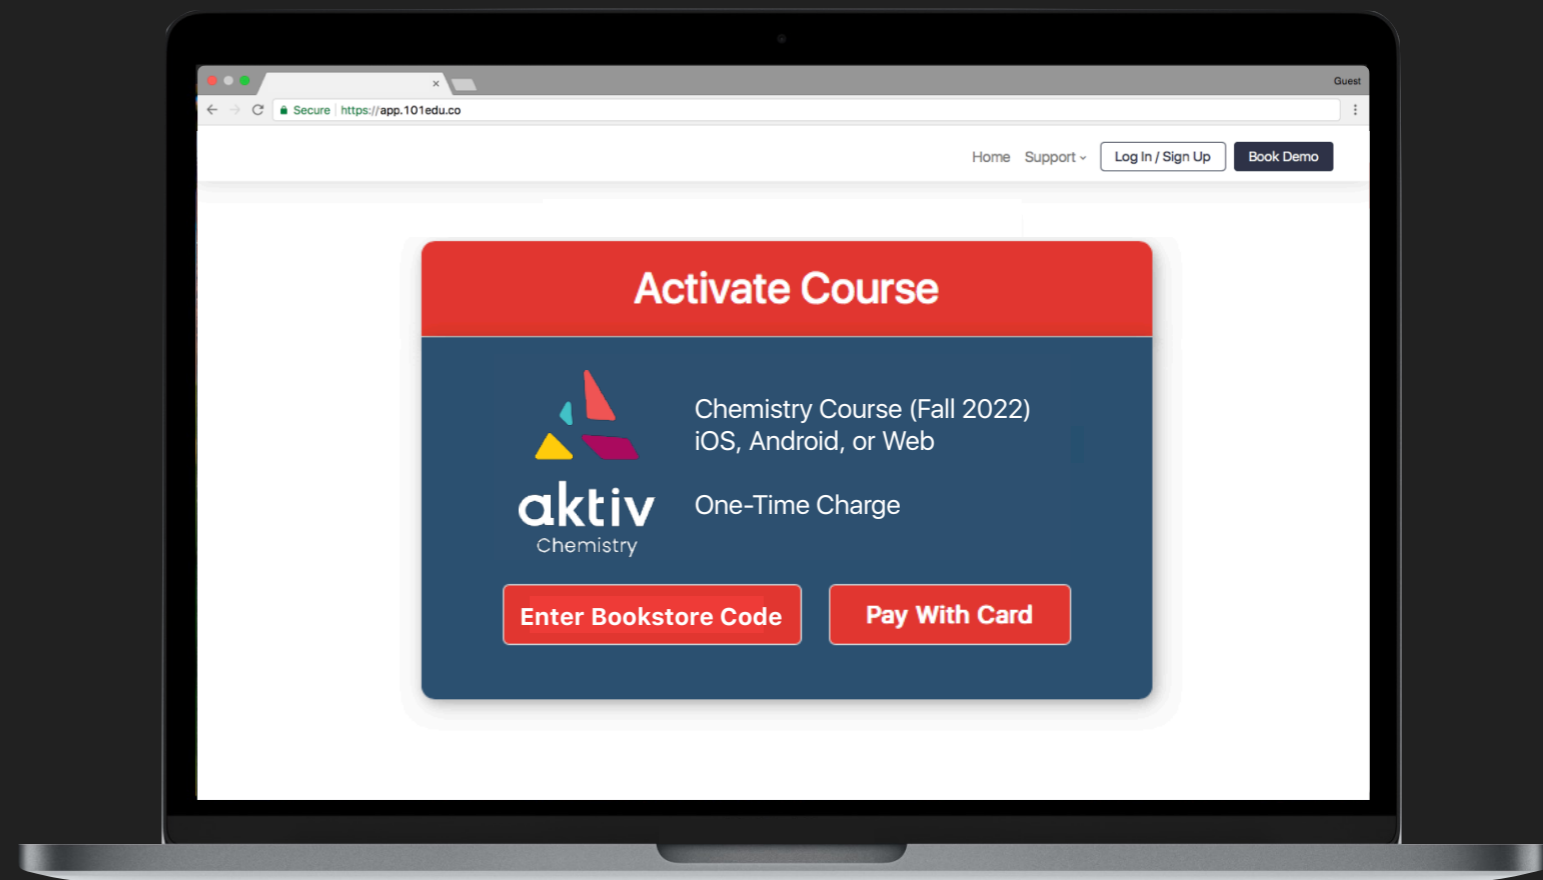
Guest

Secure https://app.101edu.co

Home Support Log In / Sign Up Book Demo

Activate Course

aktiv
Chemistry

Chemistry Course (Fall 2022)
iOS, Android, or Web

One-Time Charge

Enter Bookstore Code

Pay With Card